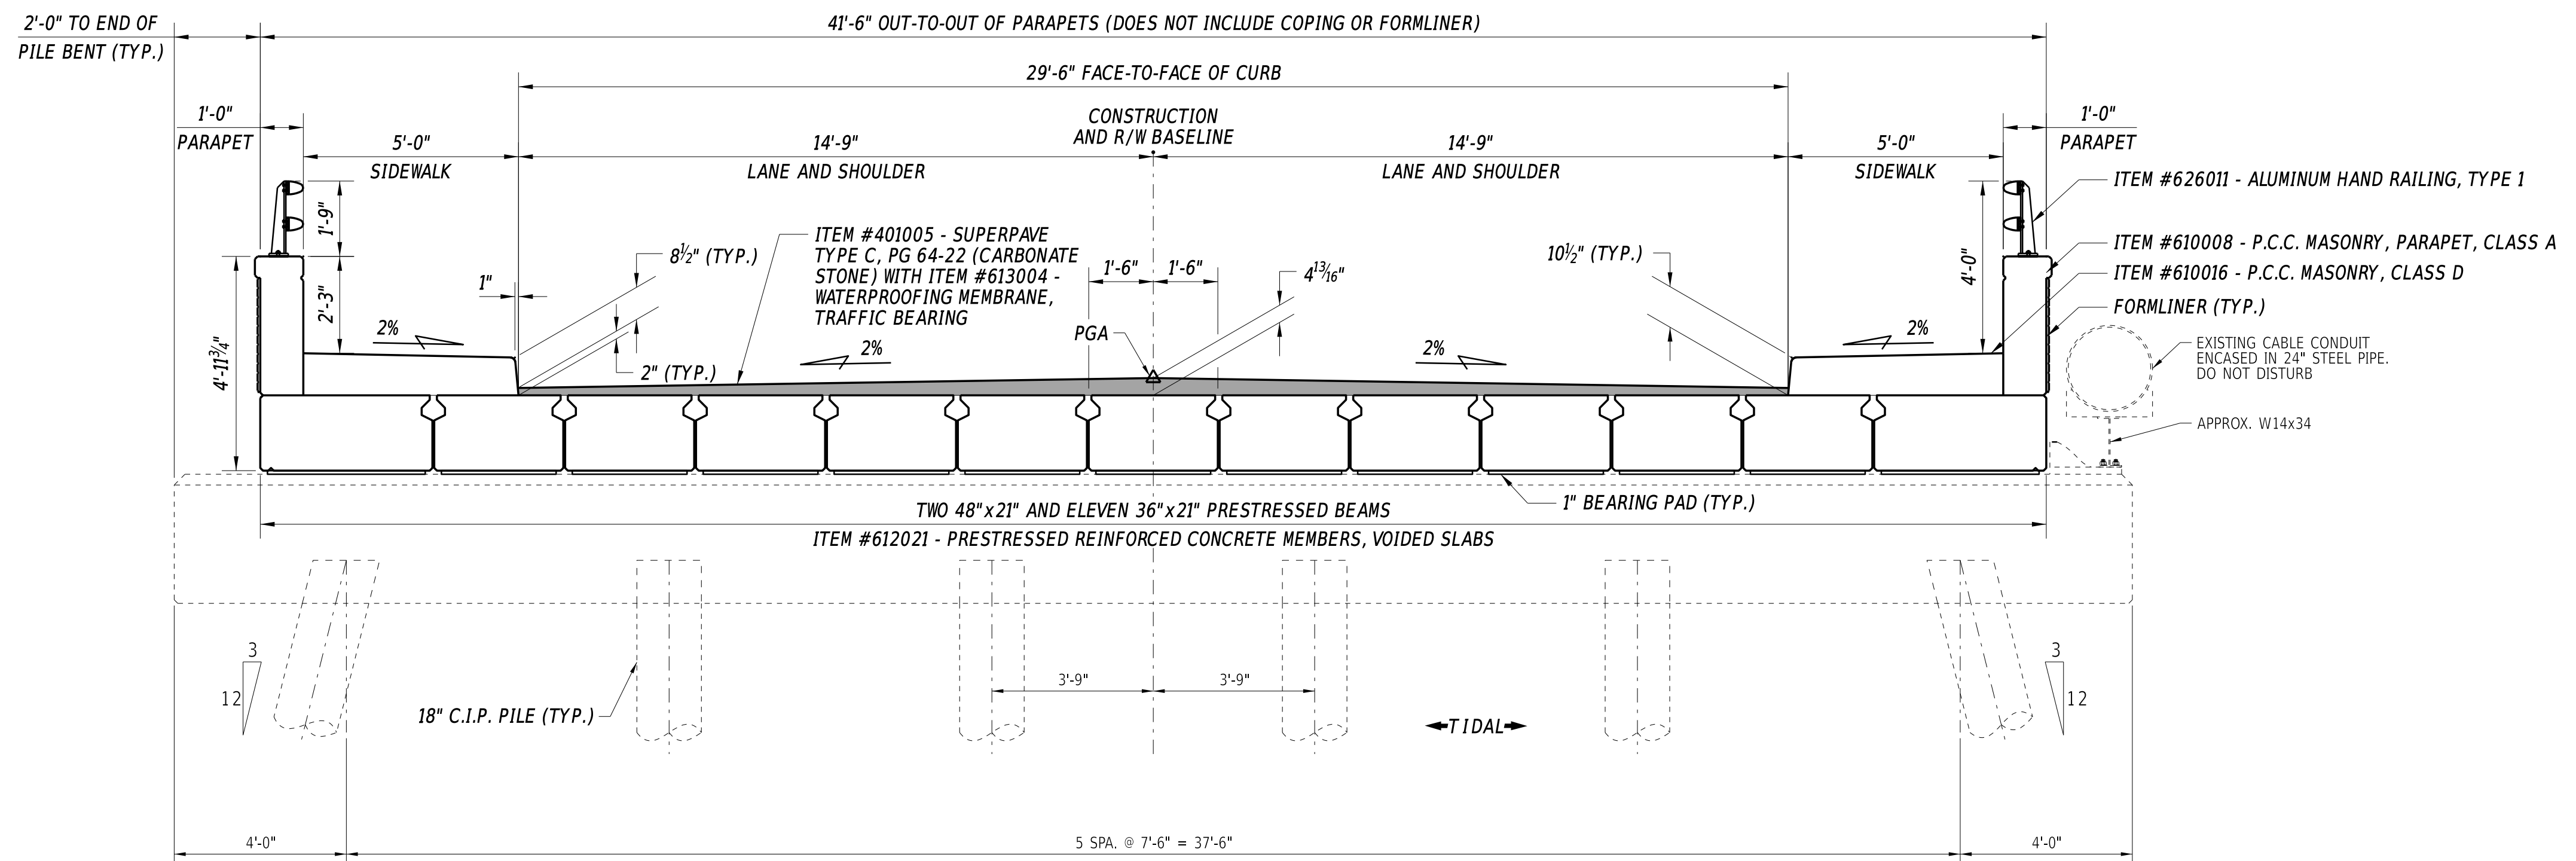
2'-0" TO END OF PILE BENT (TYP.)

41'-6" OUT-TO-OUT OF PARAPETS (DOES NOT INCLUDE COPING OR FORMLINER)

29'-6" FACE-TO-FACE OF CURB

1'-0"
PARAPET

5'-0"
SIDEWALK

14'-9"
LANE AND SHOULDER

CONSTRUCTION AND R/W BASELINE

14'-9"
LANE AND SHOULDER

5'-0"
SIDEWALK

1'-0"
PARAPET

ITEM #626011 - ALUMINUM HAND RAILING, TYPE 1

ITEM #610008 - P.C.C. MASONRY, PARAPET, CLASS A

ITEM #610016 - P.C.C. MASONRY, CLASS D

FORMLINER (TYP.)

1'-9"

2'-3"

4'-11$\frac{3}{4}$"

1"

2%

$8\frac{1}{2}$" (TYP.)

ITEM #401005 - SUPERPAVE TYPE C, PG 64-22 (CARBONATE STONE) WITH ITEM #613004 - WATERPROOFING MEMBRANE, TRAFFIC BEARING

1'-6"

1'-6"

$4\frac{13}{16}$"

$10\frac{1}{2}$" (TYP.)

4'-0"

2%

2" (TYP.)

2%

PGA

2%

EXISTING CABLE CONDUIT ENCASED IN 24" STEEL PIPE. DO NOT DISTURB

APPROX. W14x34

1" BEARING PAD (TYP.)

TWO 48"x21" AND ELEVEN 36"x21" PRESTRESSED BEAMS

ITEM #612021 - PRESTRESSED REINFORCED CONCRETE MEMBERS, VOIDED SLABS

3
12

18" C.I.P. PILE (TYP.)

3'-9"

3'-9"

TIDAL

3
12

4'-0"

5 SPA. @ 7'-6" = 37'-6"

4'-0"